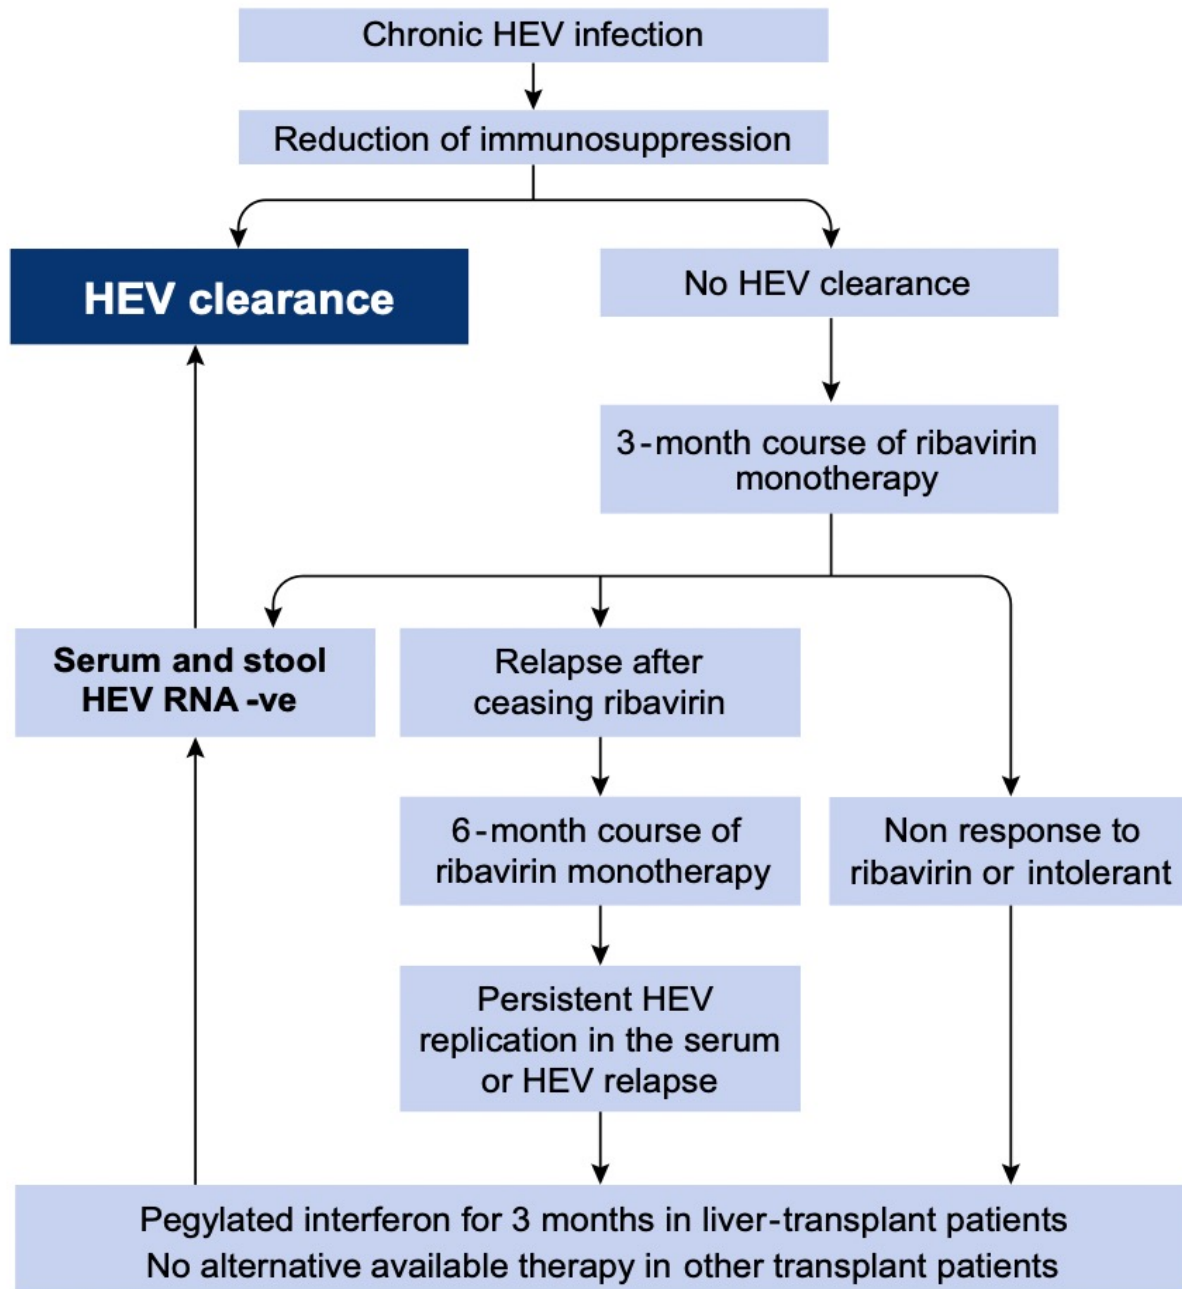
Chronic HEV infection

Reduction of immunosuppression

HEV clearance

No HEV clearance

3-month course of ribavirin monotherapy

Serum and stool HEV RNA -ve

Relapse after ceasing ribavirin

6-month course of ribavirin monotherapy

Non response to ribavirin or intolerant

Persistent HEV replication in the serum or HEV relapse

Pegylated interferon for 3 months in liver-transplant patients
No alternative available therapy in other transplant patients